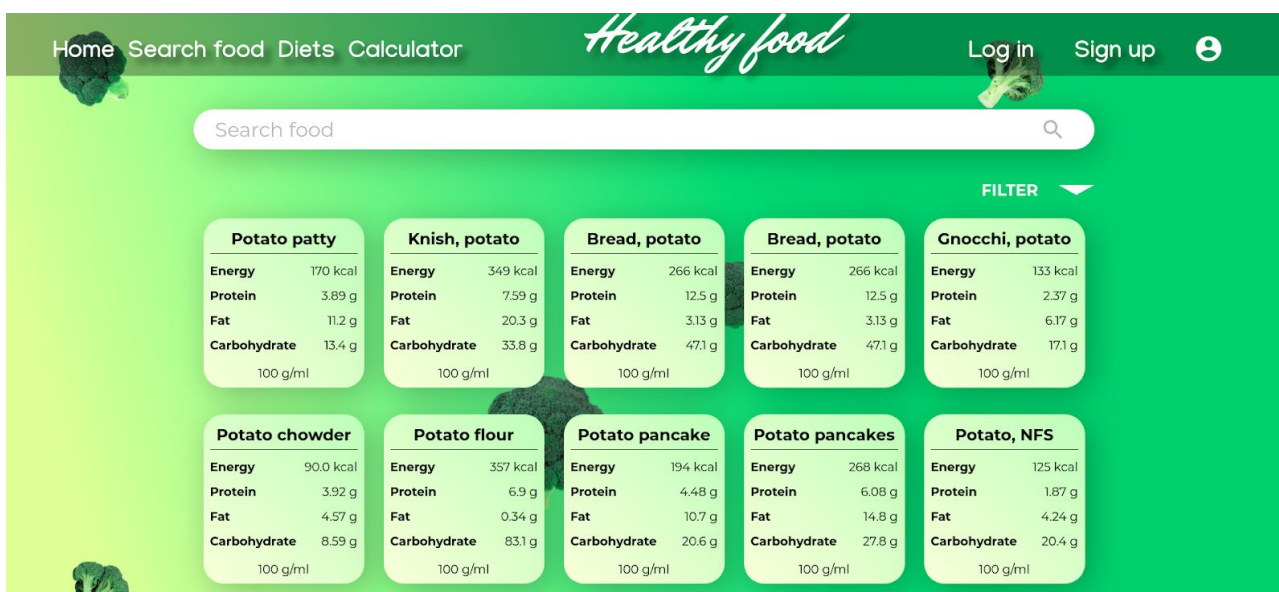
Home Search food Diets Calculator

Healthy food

Log in Sign up

Search food

FILTER

Potato patty
Energy 170 kcal
Protein 3.89 g
Fat 11.2 g
Carbohydrate 13.4 g
100 g/ml

Knish, potato
Energy 349 kcal
Protein 7.59 g
Fat 20.3 g
Carbohydrate 33.8 g
100 g/ml

Bread, potato
Energy 266 kcal
Protein 12.5 g
Fat 3.13 g
Carbohydrate 47.1 g
100 g/ml

Bread, potato
Energy 266 kcal
Protein 12.5 g
Fat 3.13 g
Carbohydrate 47.1 g
100 g/ml

Gnocchi, potato
Energy 133 kcal
Protein 2.37 g
Fat 6.17 g
Carbohydrate 17.1 g
100 g/ml

Potato chowder
Energy 90.0 kcal
Protein 3.92 g
Fat 4.57 g
Carbohydrate 8.59 g
100 g/ml

Potato flour
Energy 357 kcal
Protein 6.9 g
Fat 0.34 g
Carbohydrate 83.1 g
100 g/ml

Potato pancake
Energy 194 kcal
Protein 4.48 g
Fat 10.7 g
Carbohydrate 20.6 g
100 g/ml

Potato pancakes
Energy 268 kcal
Protein 6.08 g
Fat 14.8 g
Carbohydrate 27.8 g
100 g/ml

Potato, NFS
Energy 125 kcal
Protein 1.87 g
Fat 4.24 g
Carbohydrate 20.4 g
100 g/ml